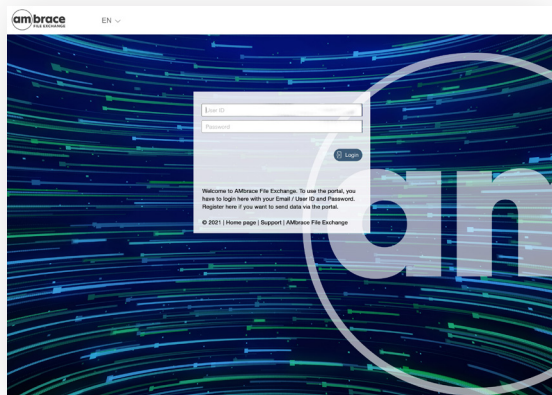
am brace
FILE EXCHANGE

EN

User ID
Password

Login

Welcome to AMbrace File Exchange. To use the portal, you have to login here with your Email / User ID and Password. Register here if you want to send data via the portal.

© 2021 | Home page | Support | AMbrace File Exchange

am